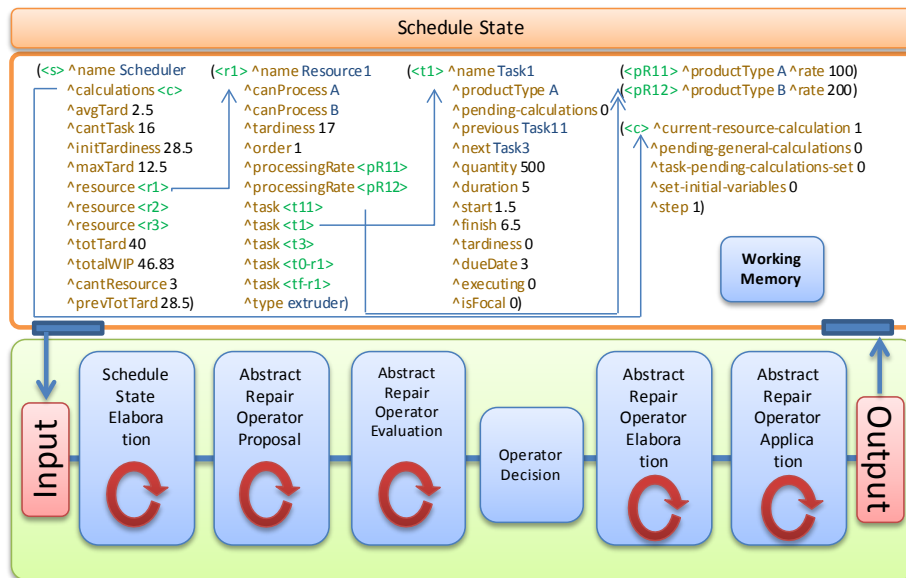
Schedule State

(<s> ^name Scheduler
^calculations <c>
^avgTard 2.5
^cantTask 16
^initTardiness 28.5
^maxTard 12.5
^resource <r1>
^resource <r2>
^resource <r3>
^totTard 40
^totalWIP 46.83
^cantResource 3
^prevTotTard 28.5)

(<r1> ^name Resource1
^canProcess A
^canProcess B
^tardiness 17
^order 1
^processingRate <pR11>
^processingRate <pR12>
^task <t11>
^task <t1>
^task <t3>
^task <t0-r1>
^task <tf-r1>
^type extruder)

(<t1> ^name Task1
^productType A
^pending-calculations 0
^previous Task11
^next Task3
^quantity 500
^duration 5
^start 1.5
^finish 6.5
^tardiness 0
^dueDate 3
^executing 0
^isFocal 0)

(<pR11> ^productType A ^rate 100)
(<pR12> ^productType B ^rate 200)

(<c> ^current-resource-calculation 1
^pending-general-calculations 0
^task-pending-calculations-set 0
^set-initial-variables 0
^step 1)

Working Memory

Input

Schedule State Elaboration

Abstract Repair Operator Proposal

Abstract Repair Operator Evaluation

Operator Decision

Abstract Repair Operator Elaboration

Abstract Repair Operator Application

Output